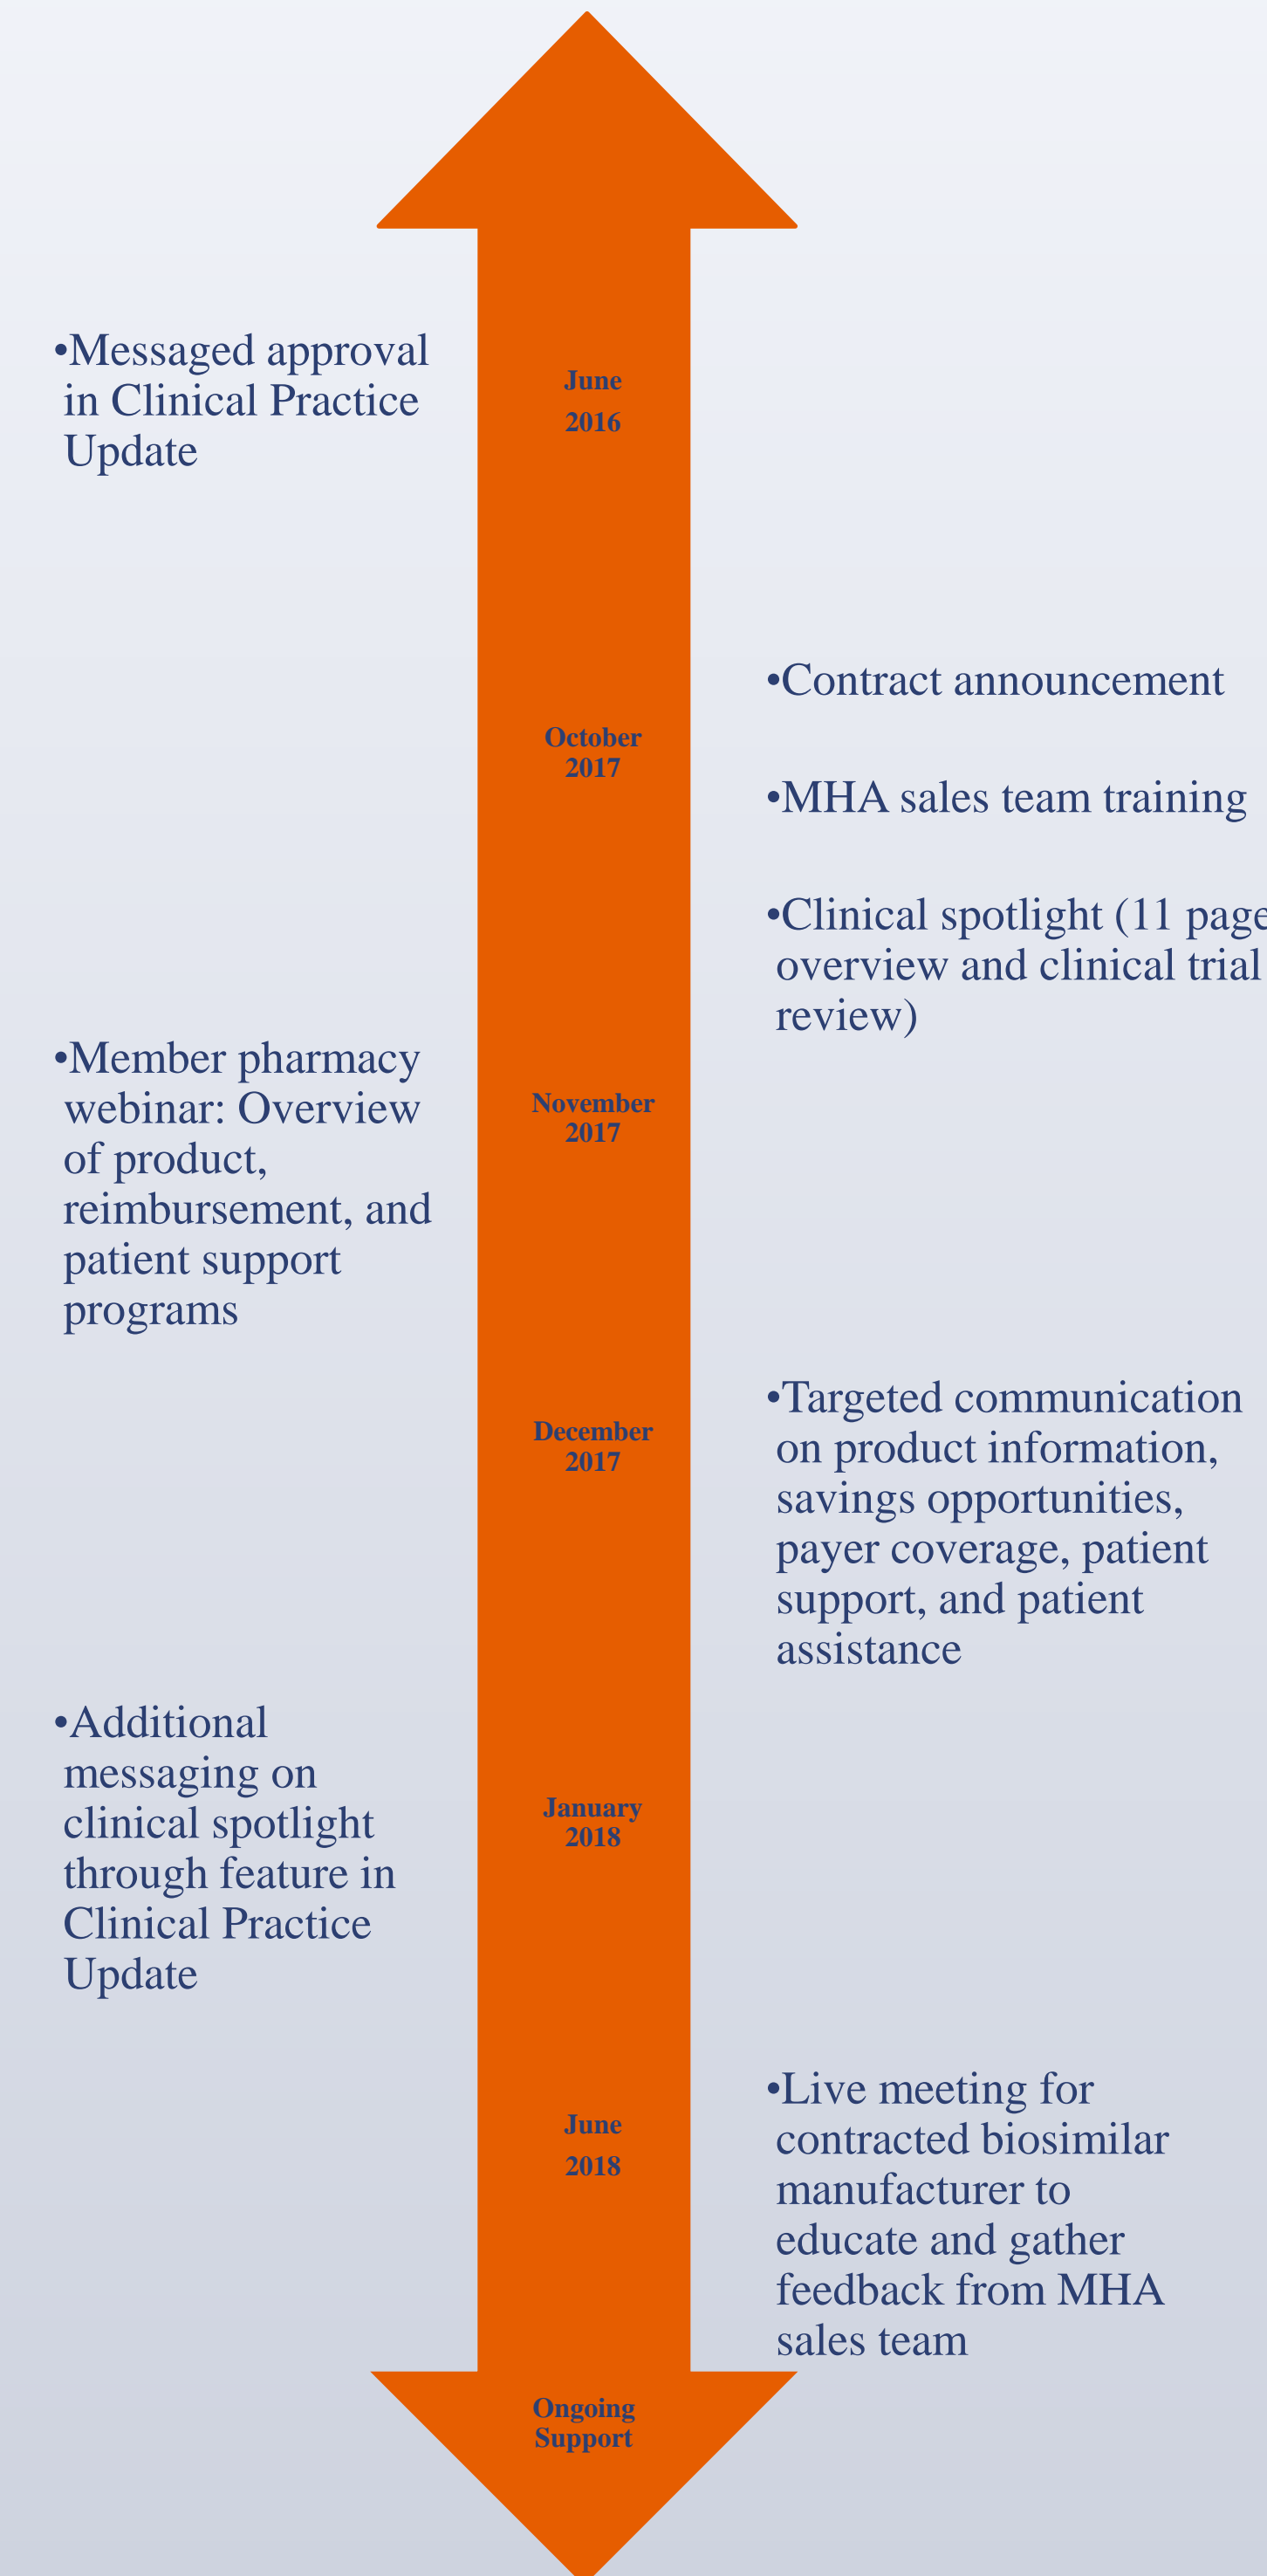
•Messaged approval in Clinical Practice Update

June 2016

•Contract announcement

October 2017

•MHA sales team training

•Clinical spotlight (11 page overview and clinical trial review)

•Member pharmacy webinar: Overview of product, reimbursement, and patient support programs

November 2017

•Targeted communication on product information, savings opportunities, payer coverage, patient support, and patient assistance

December 2017

•Additional messaging on clinical spotlight through feature in Clinical Practice Update

January 2018

•Live meeting for contracted biosimilar manufacturer to educate and gather feedback from MHA sales team

June 2018

Ongoing Support